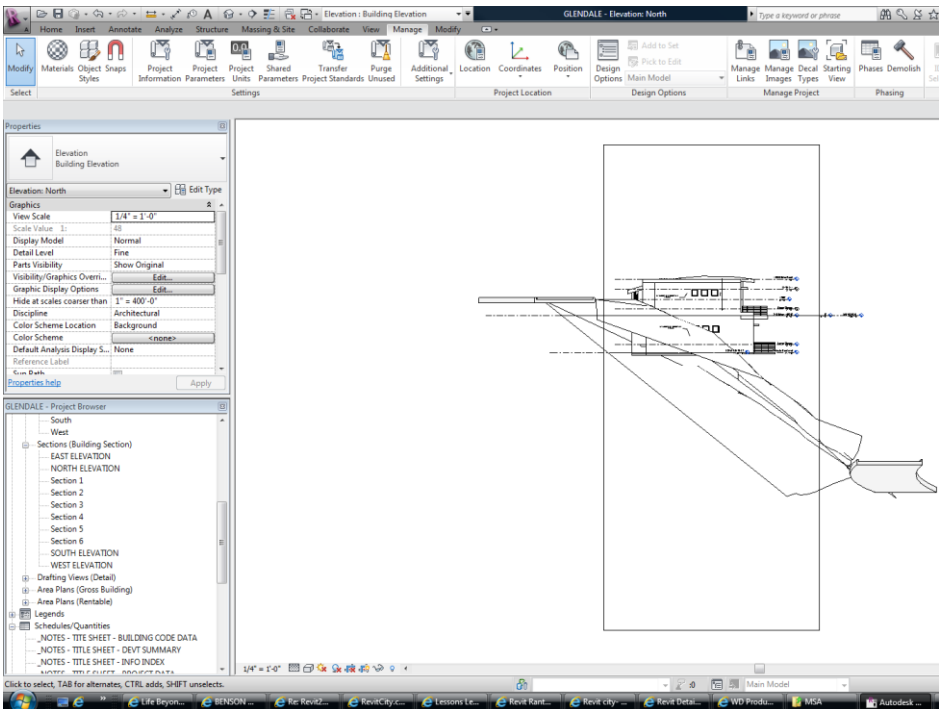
Elevation : Building Elevation

GLENDALE - Elevation: North

Type a keyword or phrase

Home Insert Annotate Analyze Structure Massing & Site Collaborate View Manage Modify

Modify Materials Object Styles Snaps Project Information Project Parameters Project Units Shared Parameters Transfer Project Standards Purge Unused Additional Settings Location Coordinates Position Design Options Add to Set Pick to Edit Main Model Manage Links Manage Images Decal Types Starting View Phases Demolish

Select Settings Project Location Design Options Manage Project Phasing

Properties

Elevation
Building Elevation

Elevation: North Edit Type

| Graphics | |
|---|---|
| View Scale | 1/4" = 1'-0" |
| Scale Value 1: | 48 |
| Display Model | Normal |
| Detail Level | Fine |
| Parts Visibility | Show Original |
| Visibility/Graphics Overri... | Edit... |
| Graphic Display Options | Edit... |
| Hide at scales coarser than | 1" = 400'-0" |
| Discipline | Architectural |
| Color Scheme Location | Background |
| Color Scheme | <none> |
| Default Analysis Display S... | None |
| Reference Label | |
| Sun Path | |

Properties help Apply

GLENDALE - Project Browser

South
West
Sections (Building Section)
EAST ELEVATION
NORTH ELEVATION
Section 1
Section 2
Section 3
Section 4
Section 5
Section 6
SOUTH ELEVATION
WEST ELEVATION
Drafting Views (Detail)
Area Plans (Gross Building)
Area Plans (Rentable)
Legends
Schedules/Quantities
_NOTES - TITE SHEET - BUILDING CODE DATA
_NOTES - TITLE SHEET - DEVT SUMMARY
_NOTES - TITLE SHEET - INFO INDEX
_NOTES - TITLE SHEET - PROJECT DATA

1/4" = 1'-0"

Click to select, TAB for alternates, CTRL adds, SHIFT unselects.

:0 Main Model

Life Beyon... BENSON ... Re: RevitZ... RevitCity.c... Lessons Le... Revit Rant... Revit city-... Revit Detai... WD Produ... MSA Autodesk ...